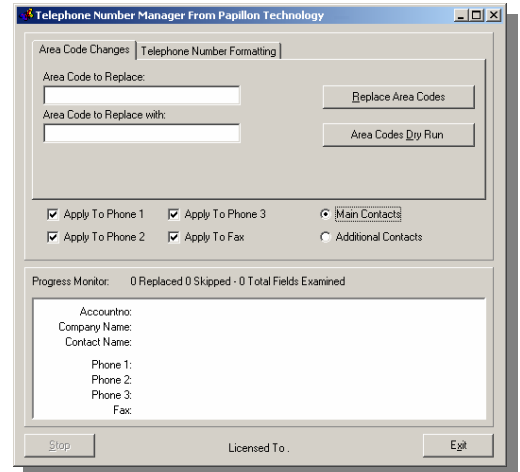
Telephone Number Manager From Papillon Technology

Area Code Changes | Telephone Number Formatting

Area Code to Replace:

Area Code to Replace with:

Replace Area Codes

Area Codes Dry Run

Apply To Phone 1
Apply To Phone 3
Main Contacts
Apply To Phone 2
Apply To Fax
Additional Contacts

Progress Monitor: 0 Replaced 0 Skipped - 0 Total Fields Examined

Accountno:
Company Name:
Contact Name:

Phone 1:
Phone 2:
Phone 3:
Fax:

Stop
Licensed To .
Exit